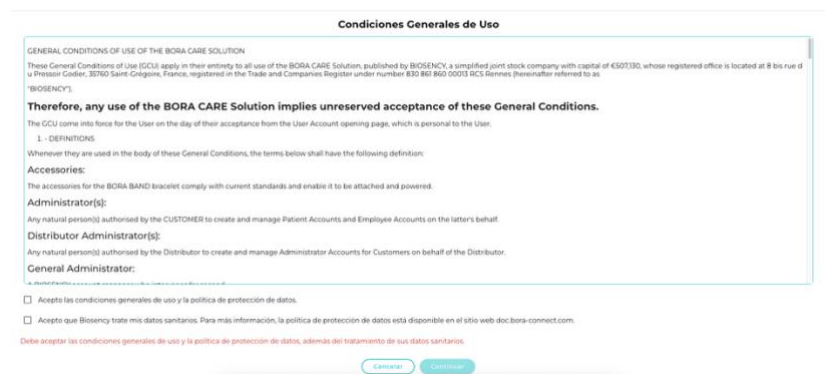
Condiciones Generales de Uso

GENERAL CONDITIONS OF USE OF THE BORA CARE SOLUTION

These General Conditions of Use (GCU) apply in their entirety to all use of the BORA CARE Solution, published by BIOSENCY, a simplified joint stock company with capital of €507,130, whose registered office is located at 8 bis rue du Pressoir Godier, 35760 Saint-Grégoire, France, registered in the Trade and Companies Register under number 830 861 860 00013 RCS Rennes (hereinafter referred to as

"BIOSENCY").

Therefore, any use of the BORA CARE Solution implies unreserved acceptance of these General Conditions.

The GCU come into force for the User on the day of their acceptance from the User Account opening page, which is personal to the User.

1. - DEFINITIONS

Whenever they are used in the body of these General Conditions, the terms below shall have the following definition:

Accessories:

The accessories for the BORA BAND bracelet comply with current standards and enable it to be attached and powered.

Administrator(s):

Any natural person(s) authorised by the CUSTOMER to create and manage Patient Accounts and Employee Accounts on the latter's behalf.

Distributor Administrator(s):

Any natural person(s) authorised by the Distributor to create and manage Administrator Accounts for Customers on behalf of the Distributor.

General Administrator:

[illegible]

Acepto las condiciones generales de uso y la política de protección de datos.

Acepto que Biosency trate mis datos sanitarios. Para más información, la política de protección de datos está disponible en el sitio web doc.bora-connect.com.

Debe aceptar las condiciones generales de uso y la política de protección de datos, además del tratamiento de sus datos sanitarios.

Cancelar Continuar